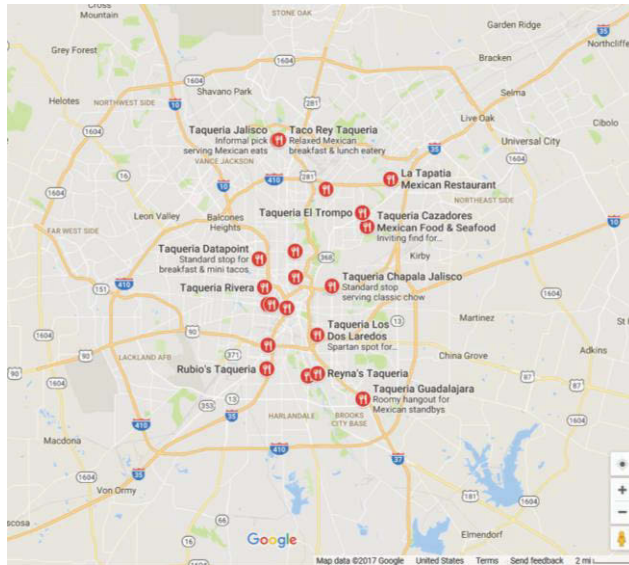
Cross Mountain
STONE OAK
Garden Ridge
Northcliffe
Grey Forest
1604
281
Bracken
Shavano Park
10
Helotes
NORTHWEST SIDE
Selma
1604
Live Oak
Cibolo
Taqueria Jalisco
Informal pick serving Mexican eats
Taco Rey Taqueria
Relaxed Mexican breakfast & lunch eatery
Universal City
VANCE JACKSON
35
16
410
La Tapatia Mexican Restaurant
1604
NORTHEAST SIDE
Leon Valley
Balcones Heights
Taqueria El Trompo
Taqueria Cazadores Mexican Food & Seafood
Inviting find for...
10
FAR WEST SIDE
Taqueria Datapoint
Standard stop for breakfast & mini tacos.
368
Kirby
151
410
Taqueria Chapala Jalisco
Standard stop serving classic chow
Taqueria Rivera
90
Martinez
Taqueria Los Dos Laredos
Spartan spot for...
90
LACKLAND AFB
371
China Grove
Adkins
Rubio's Taqueria
Reyna's Taqueria
Taqueria Guadalajara
Roomy hangout for Mexican standbys
353
13
87
HARLANDALE
BROOKS CITY BASE
1604
16
410
Macdona
37
35
Von Ormy
1604
Elmendorf
scosa
Google
Map data ©2017 Google
United States
Terms
Send feedback
2 mi